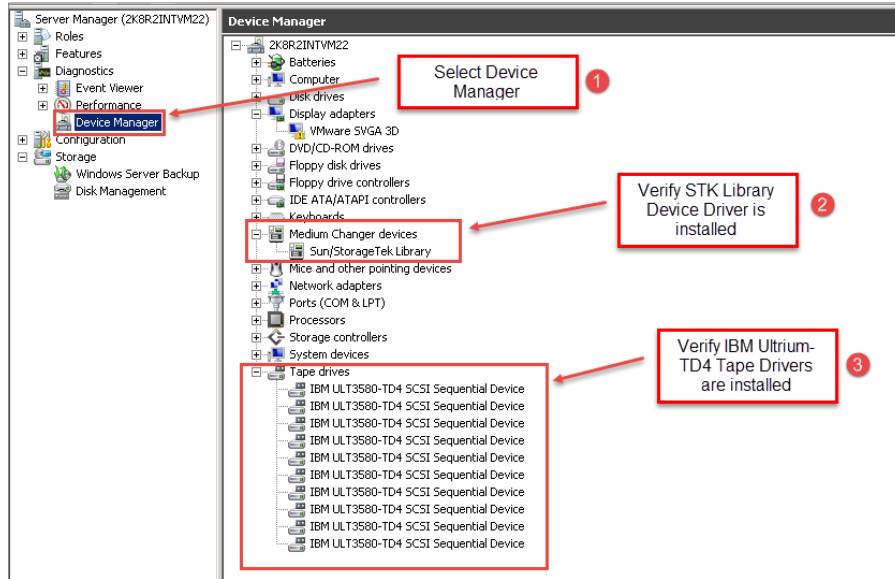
Server Manager (2K8R2INTVM22)
Roles
Features
Diagnostics
Event Viewer
Performance
Device Manager
Configuration
Storage
Windows Server Backup
Disk Management

Device Manager

2K8R2INTVM22
Batteries
Computer
Disk drives
Display adapters
VMware SVGA 3D
DVD/CD-ROM drives
Floppy disk drives
Floppy drive controllers
IDE ATA/ATAPI controllers
Keyboards
Medium Changer devices
Sun/StorageTek Library
Mice and other pointing devices
Network adapters
Ports (COM & LPT)
Processors
Storage controllers
System devices
Tape drives
IBM ULT3580-TD4 SCSI Sequential Device
IBM ULT3580-TD4 SCSI Sequential Device
IBM ULT3580-TD4 SCSI Sequential Device
IBM ULT3580-TD4 SCSI Sequential Device
IBM ULT3580-TD4 SCSI Sequential Device
IBM ULT3580-TD4 SCSI Sequential Device
IBM ULT3580-TD4 SCSI Sequential Device
IBM ULT3580-TD4 SCSI Sequential Device
IBM ULT3580-TD4 SCSI Sequential Device
IBM ULT3580-TD4 SCSI Sequential Device

Select Device Manager
1

Verify STK Library Device Driver is installed
2

Verify IBM Ultrium-TD4 Tape Drivers are installed
3